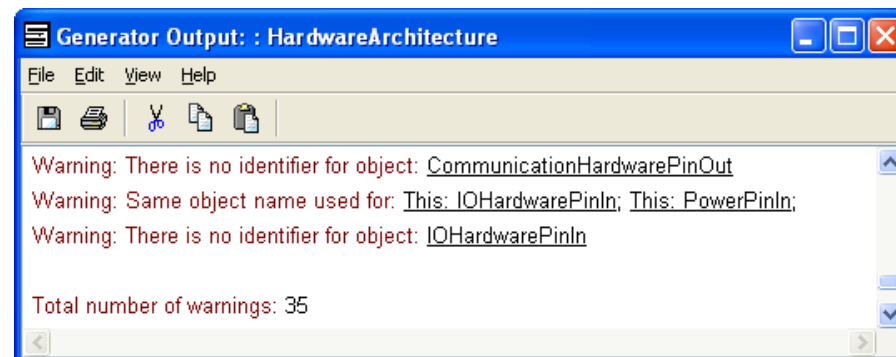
Generator Output: : HardwareArchitecture

File Edit View Help

Warning: There is no identifier for object: CommunicationHardwarePinOut

Warning: Same object name used for: This: IOHardwarePinIn; This: PowerPinIn;

Warning: There is no identifier for object: IOHardwarePinIn

Total number of warnings: 35